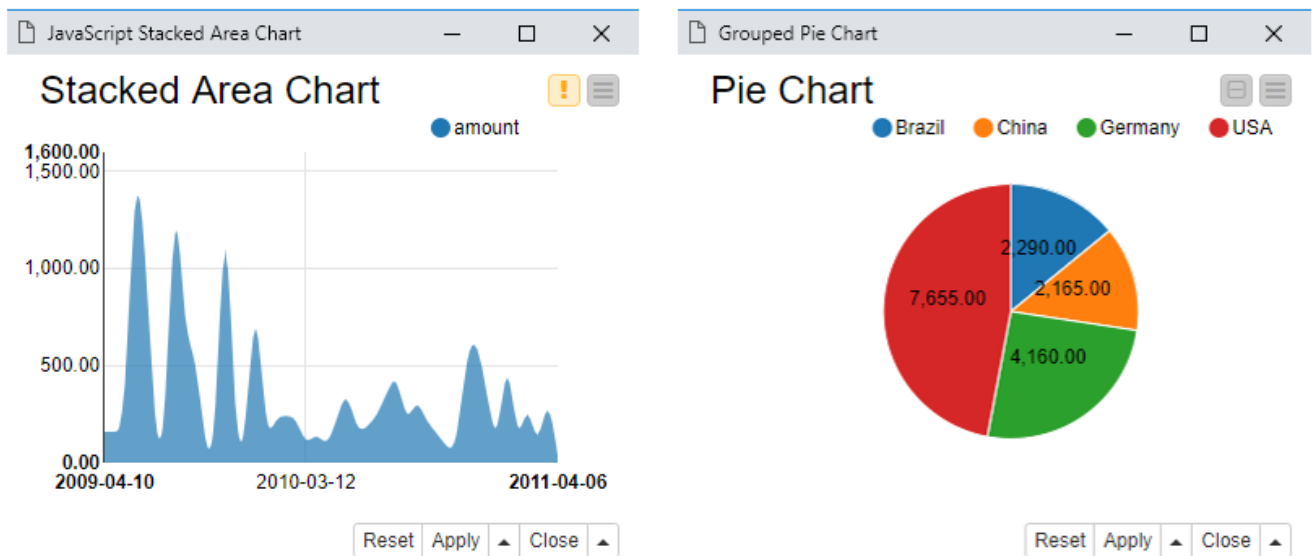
JavaScript Stacked Area Chart

Stacked Area Chart

!

amount

1,600.00
1,500.00
1,000.00
500.00
0.00

2009-04-10
2010-03-12
2011-04-06

Reset | Apply | ▲ | Close | ▲

Grouped Pie Chart

Pie Chart

Brazil  China  Germany  USA

2,290.00
2,165.00
4,160.00
7,655.00

Reset | Apply | ▲ | Close | ▲